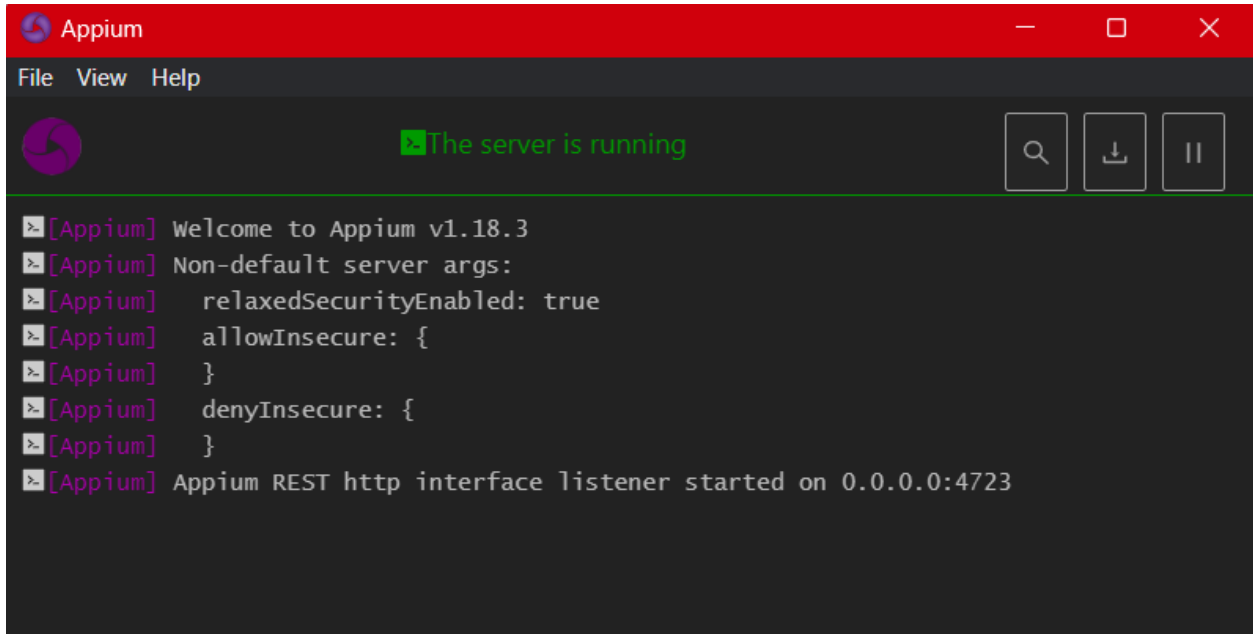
Appium

File View Help

The server is running

[Appium] Welcome to Appium v1.18.3
[Appium] Non-default server args:
[Appium]   relaxedSecurityEnabled: true
[Appium]   allowInsecure: {
[Appium]   }
[Appium]   denyInsecure: {
[Appium]   }
[Appium] Appium REST http interface listener started on 0.0.0.0:4723